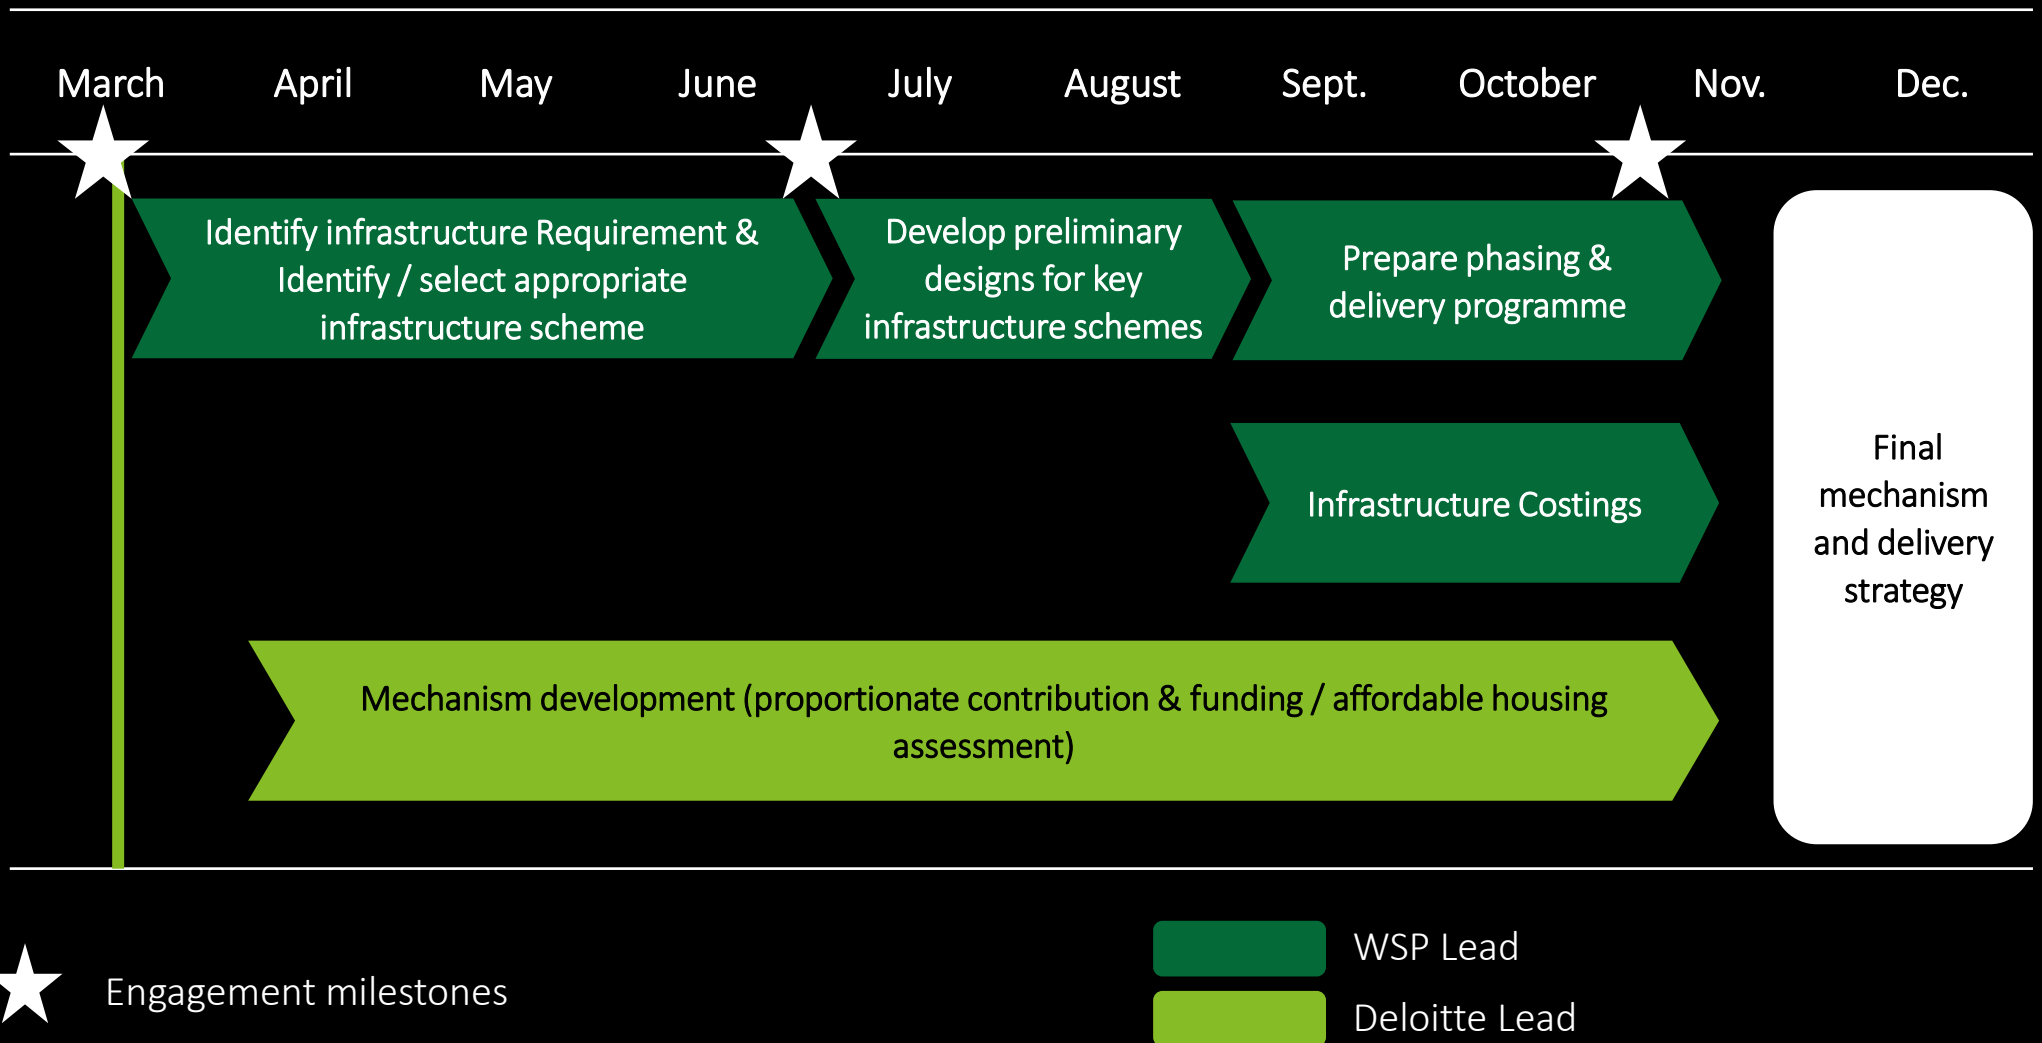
March April May June July August Sept. October Nov. Dec.

Identify infrastructure Requirement & Identify / select appropriate infrastructure scheme

Develop preliminary designs for key infrastructure schemes

Prepare phasing & delivery programme

Infrastructure Costings

Mechanism development (proportionate contribution & funding / affordable housing assessment)

Final mechanism and delivery strategy

Engagement milestones

WSP Lead

Deloitte Lead